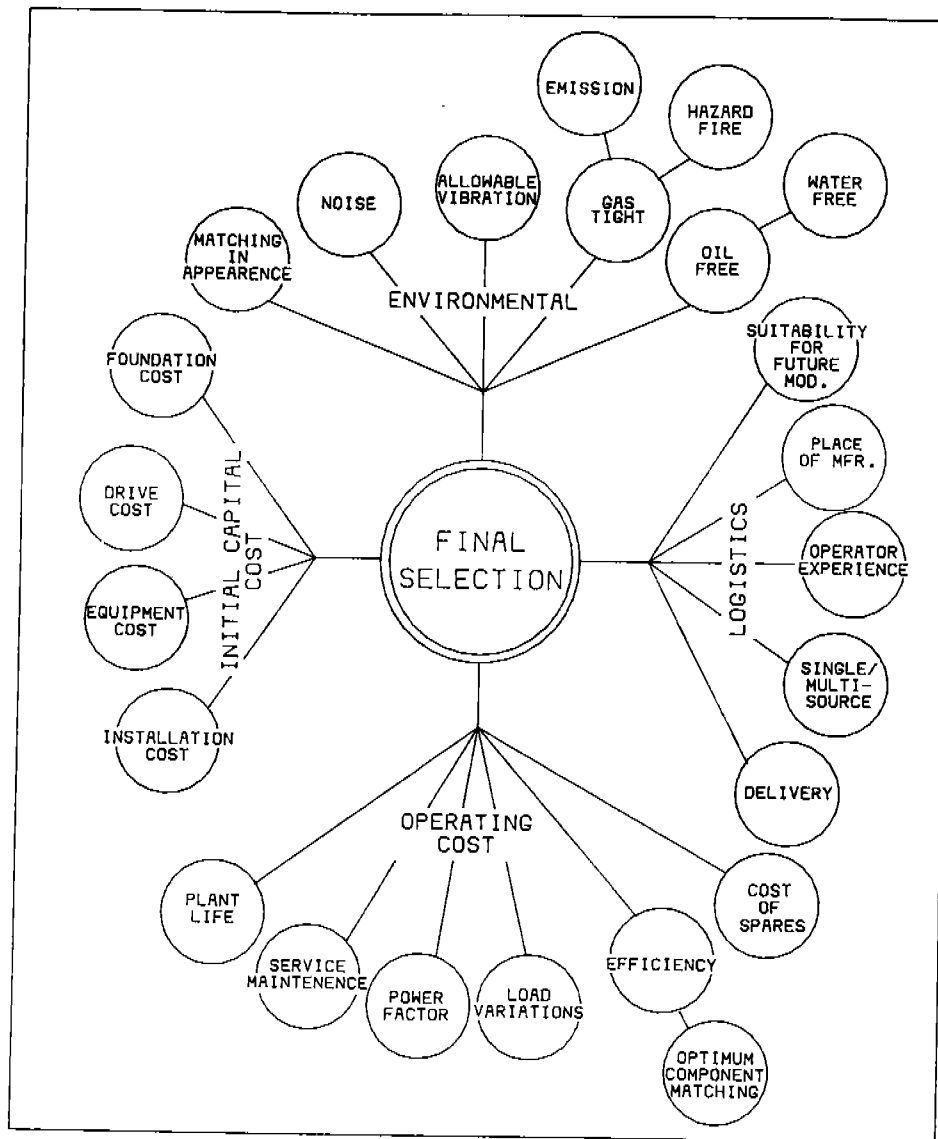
FINAL SELECTION

ENVIRONMENTAL

MATCHING IN APPEARENCE

NOISE

ALLOWABLE VIBRATION

GAS TIGHT

EMISSION

HAZARD FIRE

OIL FREE

WATER FREE

LOGISTICS

SUITABILITY FOR FUTURE MOD.

PLACE OF MFR.

OPERATOR EXPERIENCE

SINGLE/ MULTI-SOURCE

DELIVERY

OPERATING COST

COST OF SPARES

EFFICIENCY

OPTIMUM COMPONENT MATCHING

LOAD VARIATIONS

POWER FACTOR

SERVICE MAINTENENCE

PLANT LIFE

INITIAL CAPITAL COST

FOUNDATION COST

DRIVE COST

EQUIPMENT COST

INSTALLATION COST